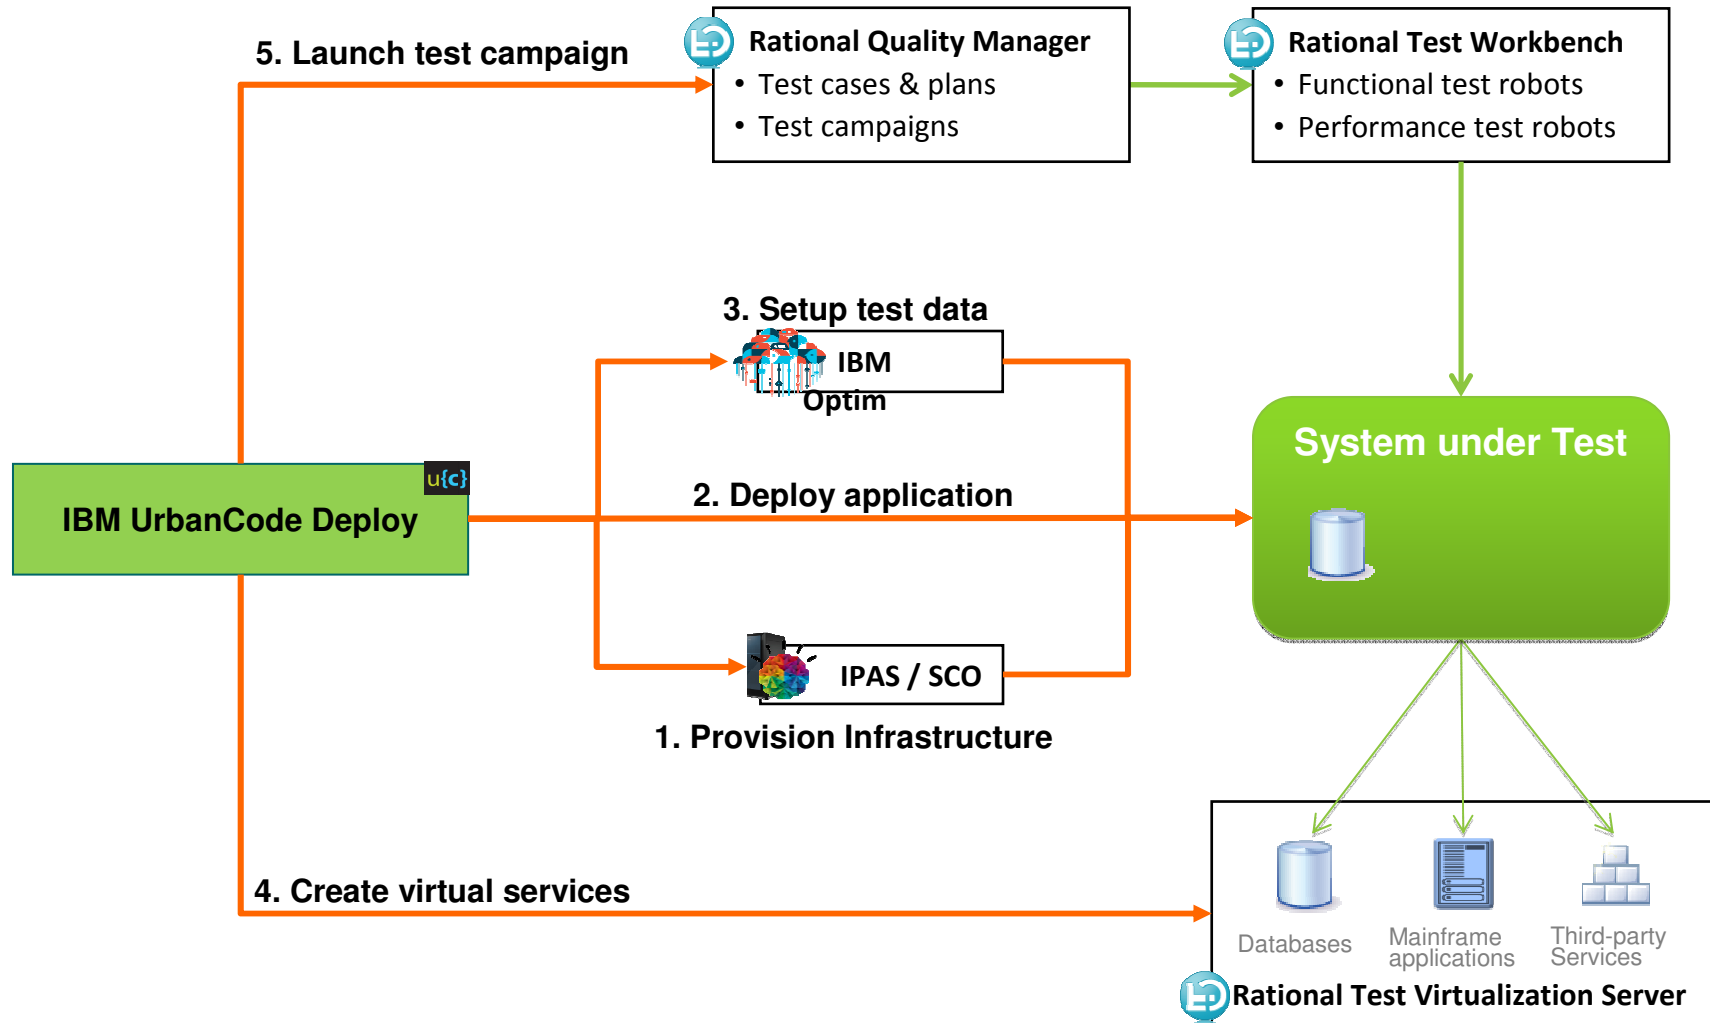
5. Launch test campaign

Rational Quality Manager
• Test cases & plans
• Test campaigns

Rational Test Workbench
• Functional test robots
• Performance test robots

3. Setup test data

IBM Optim

System under Test

u{c}

IBM UrbanCode Deploy

2. Deploy application

IPAS / SCO

1. Provision Infrastructure

4. Create virtual services

Databases

Mainframe applications

Third-party Services

Rational Test Virtualization Server